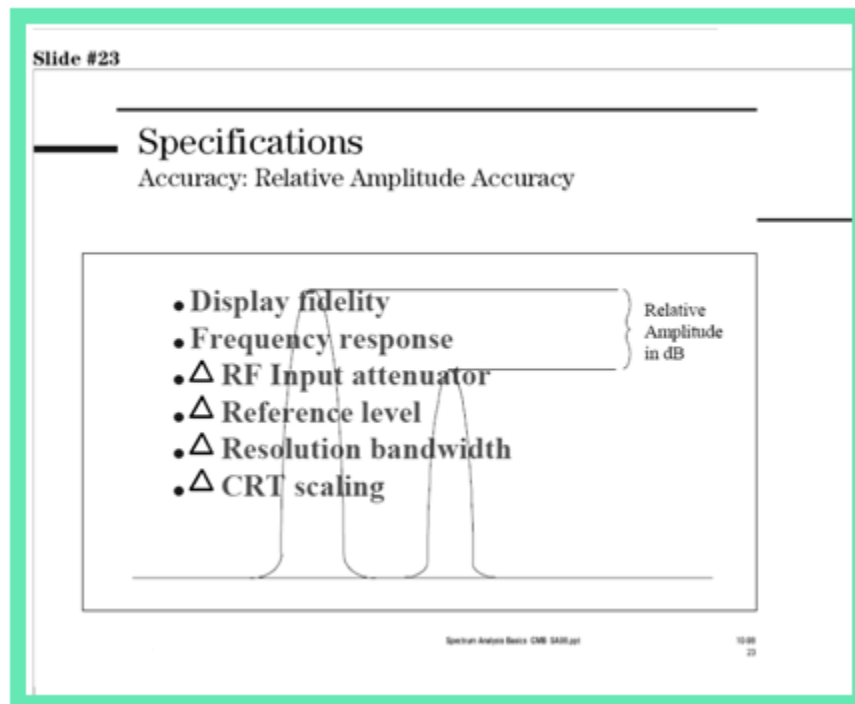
Slide #23

Specifications
Accuracy: Relative Amplitude Accuracy

- Display fidelity
- Frequency response
- $\Delta$ RF Input attenuator
- $\Delta$ Reference level
- $\Delta$ Resolution bandwidth
- $\Delta$ CRT scaling

Relative Amplitude in dB

Spectrum Analysis Basics CMB SA06.ppt

10-98
23